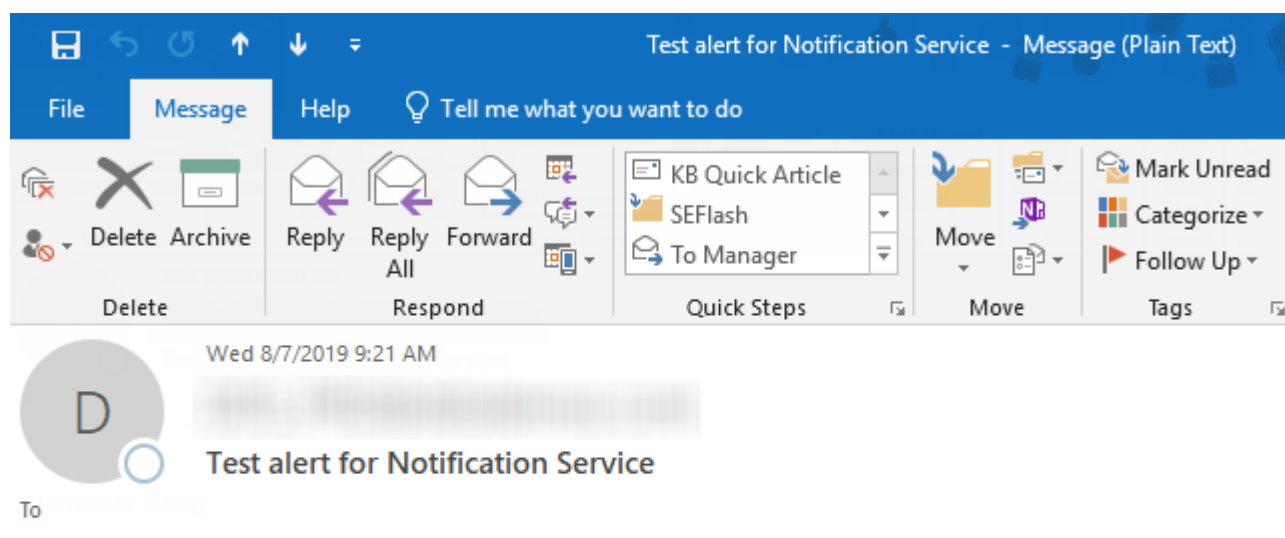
Test alert for Notification Service - Message (Plain Text)

File Message Help Tell me what you want to do

Delete Archive
Delete

Reply Reply All Forward
Respond

KB Quick Article
SEFlash
To Manager
Quick Steps

Move
Move

Mark Unread
Categorize
Follow Up
Tags

D

Wed 8/7/2019 9:21 AM
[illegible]
Test alert for Notification Service

To